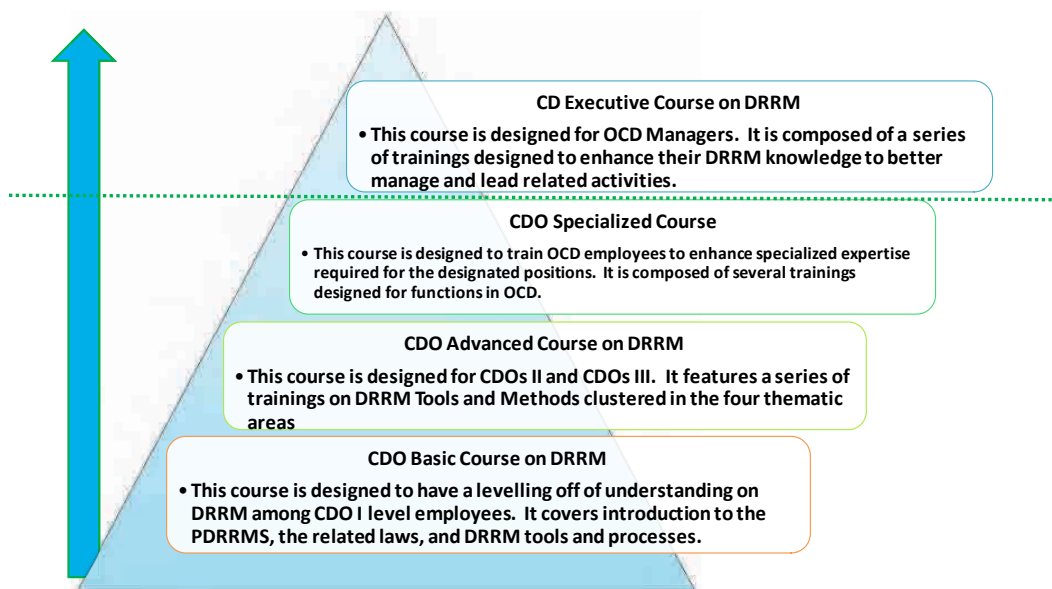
CD Executive Course on DRRM

• This course is designed for OCD Managers. It is composed of a series of trainings designed to enhance their DRRM knowledge to better manage and lead related activities.

CDO Specialized Course

• This course is designed to train OCD employees to enhance specialized expertise required for the designated positions. It is composed of several trainings designed for functions in OCD.

CDO Advanced Course on DRRM

• This course is designed for CDOs II and CDOs III. It features a series of trainings on DRRM Tools and Methods clustered in the four thematic areas

CDO Basic Course on DRRM

• This course is designed to have a levelling off of understanding on DRRM among CDO I level employees. It covers introduction to the PDRRMS, the related laws, and DRRM tools and processes.